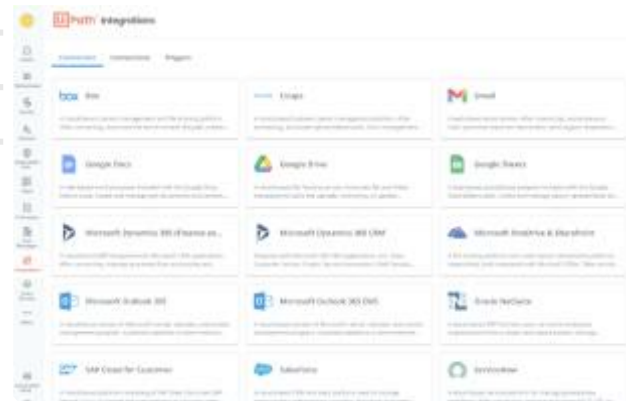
UiPath Integrations

Connectors Connections Triggers

box Box

Coupa

Gmail

Google Docs

Google Drive

Google Sheets

Microsoft Dynamics 365 (Finance an...

Microsoft Dynamics 365 CRM

Microsoft OneDrive & SharePoint

Microsoft Outlook 365

Microsoft Outlook 365 OWS

Oracle NetSuite

SAP Cloud for Customer

Salesforce

ServiceNow

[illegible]